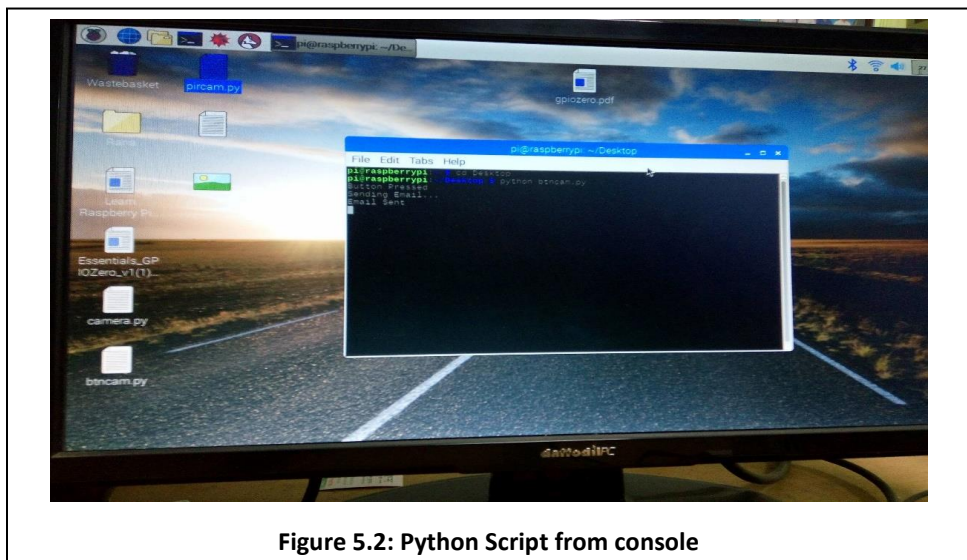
pi@raspberrypi: ~/De...

Wastebasket

pircam.py

gpiozero.pdf

Learn Raspberry Pi

Essentials_GPIOZero_v1(1)...

camera.py

btncam.py

pi@raspberrypi: ~/Desktop

File Edit Tabs Help

pi@raspberrypi:~ $ cd Desktop
pi@raspberrypi:~/Desktop $ python btncam.py
Button Pressed
Sending Email...
Email Sent

daffodilPC

**Figure 5.2: Python Script from console**